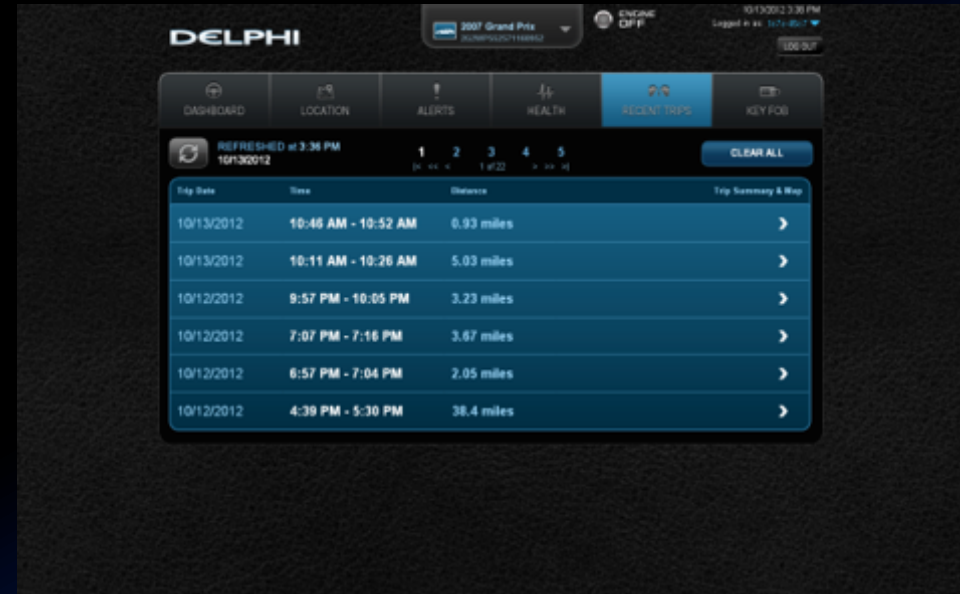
DELPHI

2007 Grand Prix
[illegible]

ENGINE OFF

10/13/2012 3:36 PM
Logged in as: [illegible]

LOG OUT

DASHBOARD
LOCATION
ALERTS
HEALTH
RECENT TRIPS
KEY FOB

REFRESHED at 3:36 PM
10/13/2012

1 2 3 4 5
|< << < 1 of 22 > >> >|

CLEAR ALL

| Trip Date | Time | Distance | Trip Summary & Map |
|---|---|---|---|
| 10/13/2012 | 10:46 AM - 10:52 AM | 0.93 miles | > |
| 10/13/2012 | 10:11 AM - 10:26 AM | 5.03 miles | > |
| 10/12/2012 | 9:57 PM - 10:05 PM | 3.23 miles | > |
| 10/12/2012 | 7:07 PM - 7:16 PM | 3.67 miles | > |
| 10/12/2012 | 6:57 PM - 7:04 PM | 2.05 miles | > |
| 10/12/2012 | 4:39 PM - 5:30 PM | 38.4 miles | > |